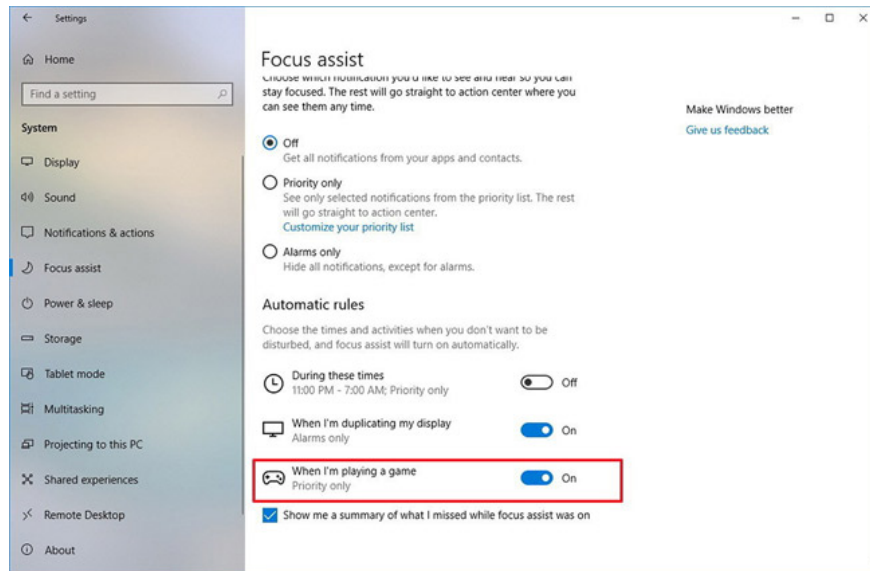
Settings

Home

Find a setting

System

Display

Sound

Notifications & actions

Focus assist

Power & sleep

Storage

Tablet mode

Multitasking

Projecting to this PC

Shared experiences

Remote Desktop

About

Focus assist

Choose which notification you'd like to see and hear so you can stay focused. The rest will go straight to action center where you can see them any time.

Off
Get all notifications from your apps and contacts.

Priority only
See only selected notifications from the priority list. The rest will go straight to action center.
Customize your priority list

Alarms only
Hide all notifications, except for alarms.

Automatic rules

Choose the times and activities when you don't want to be disturbed, and focus assist will turn on automatically.

During these times
11:00 PM - 7:00 AM; Priority only
Off

When I'm duplicating my display
Alarms only
On

When I'm playing a game
Priority only
On

Show me a summary of what I missed while focus assist was on

Make Windows better
Give us feedback